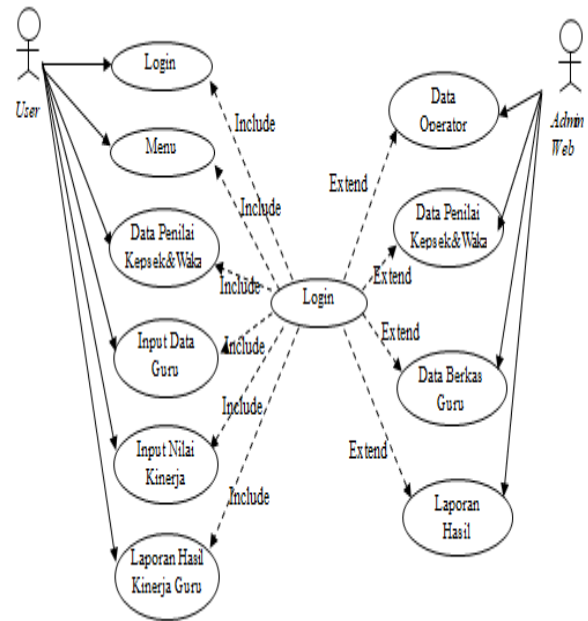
User

Login

Menu

Data Penilai Kepsek&Waka

Input Data Guru

Input Nilai Kinerja

Laporan Hasil Kinerja Guru

Include

Include

Include

Include

Include

Include

Login

Extend

Extend

Extend

Extend

Data Operator

Data Penilai Kepsek&Waka

Data Berkas Guru

Laporan Hasil

Admin Web